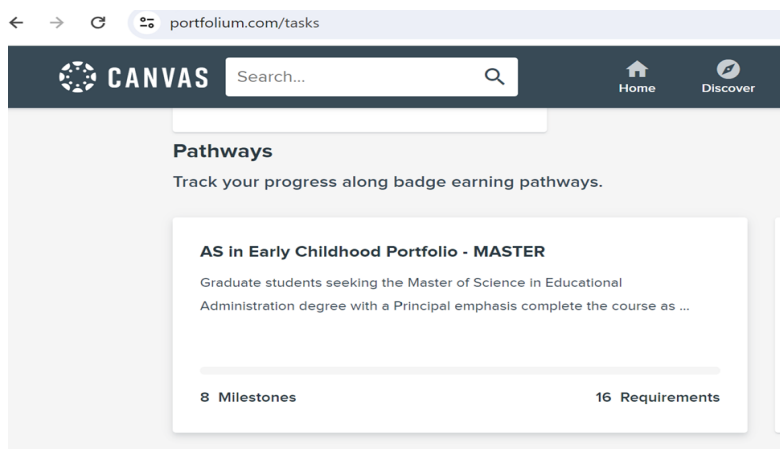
portfolium.com/tasks

CANVAS Search...

Home Discover

Pathways

Track your progress along badge earning pathways.

AS in Early Childhood Portfolio - MASTER

Graduate students seeking the Master of Science in Educational Administration degree with a Principal emphasis complete the course as ...

8 Milestones

16 Requirements